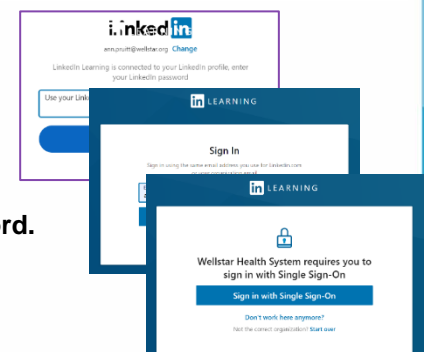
Linkedin

ann.pruitt@wellstar.org Change

LinkedIn Learning is connected to your LinkedIn profile, enter your LinkedIn password

Use your Linkedi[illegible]

in LEARNING

Sign In

Sign in using the same email address you use for LinkedIn.com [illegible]

rd.

in LEARNING

Wellstar Health System requires you to sign in with Single Sign-On

Sign in with Single Sign-On

Don't work here anymore?

Not the correct organization? Start over